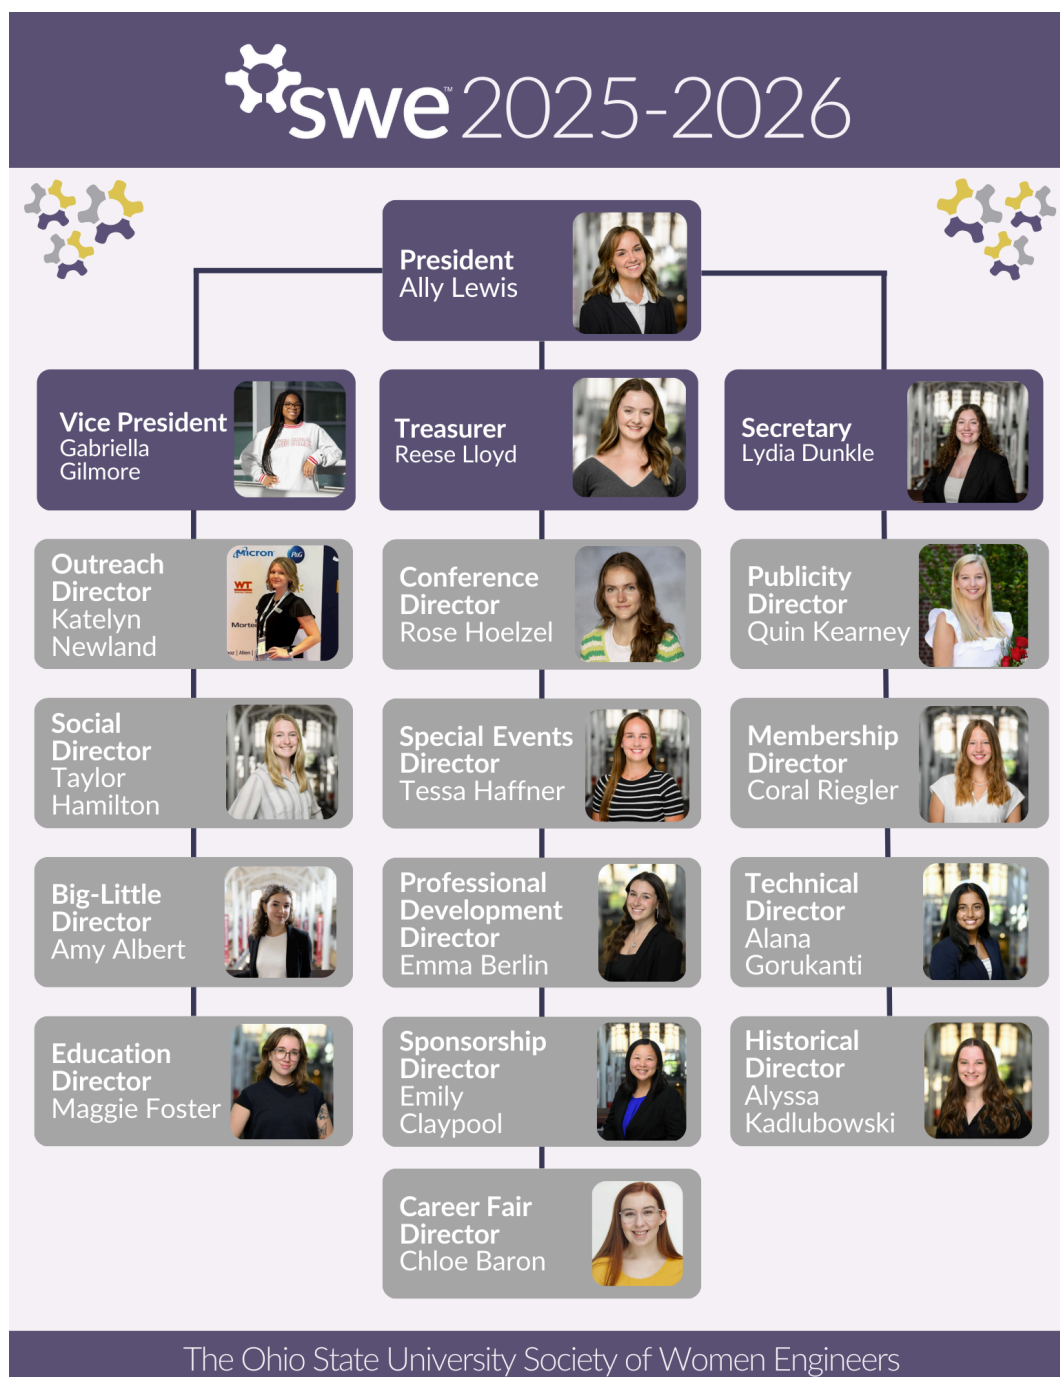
swe™ 2025-2026

President
Ally Lewis

Vice President
Gabriella Gilmore

Treasurer
Reese Lloyd

Secretary
Lydia Dunkle

Outreach Director
Katelyn Newland

Conference Director
Rose Hoelzel

Publicity Director
Quin Kearney

Social Director
Taylor Hamilton

Special Events Director
Tessa Haffner

Membership Director
Coral Riegler

Big-Little Director
Amy Albert

Professional Development Director
Emma Berlin

Technical Director
Alana Gorukanti

Education Director
Maggie Foster

Sponsorship Director
Emily Claypool

Historical Director
Alyssa Kadlubowski

Career Fair Director
Chloe Baron

The Ohio State University Society of Women Engineers